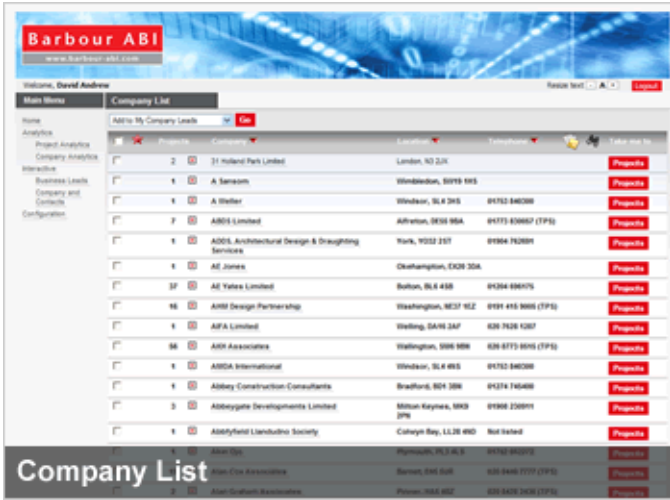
Barbour ABI
www.barbour-abi.com

Welcome, David Andrew

Resize text - A + Logout

Main Menu

Home
Analytics
Project Analytics
Company Analytics
Interactive
Business Leads
Company and Contacts
Configuration

Company List

Add to My Company Leads Go

| | | Projects | Company | Location | Telephone | | | Take me to |
|---|---|---|---|---|---|---|---|---|
| | | 2 | 31 Holland Park Limited | London, N3 2JX | | | | Projects |
| | | 1 | A Sansom | Wimbledon, SW19 1HS | | | | Projects |
| | | 1 | A Weller | Windsor, SL4 3HS | 01753 840380 | | | Projects |
| | | 7 | ABDS Limited | Alfreton, DE55 9BA | 01773 830667 (TPS) | | | Projects |
| | | 1 | ADDS, Architectural Design & Draughting Services | York, YO32 2ST | 01904 762691 | | | Projects |
| | | 1 | AE Jones | Okehampton, EX20 3DA | | | | Projects |
| | | 37 | AE Yates Limited | Bolton, BL6 4SB | 01204 696175 | | | Projects |
| | | 16 | AHM Design Partnership | Washington, NE37 1EZ | 0191 415 9000 (TPS) | | | Projects |
| | | 1 | AIFA Limited | Welling, DA16 2AF | 020 7620 1207 | | | Projects |
| | | 56 | AXH Associates | Wallington, SM6 9BN | 020 8773 0515 (TPS) | | | Projects |
| | | 1 | AMDA International | Windsor, SL4 4RS | 01753 840380 | | | Projects |
| | | 1 | Abbey Construction Consultants | Bradford, BD1 3BN | 01274 746400 | | | Projects |
| | | 3 | Abbeygate Developments Limited | Milton Keynes, MK9 2PN | 01908 230911 | | | Projects |
| | | 1 | Abbyfield Llandudno Society | Colwyn Bay, LL28 4ND | Not listed | | | Projects |
| | | 1 | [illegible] | Plymouth, PL3 4LS | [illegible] | | | Projects |
| | | 1 | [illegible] | Barnet, EN5 5UH | 020 8440 7777 (TPS) | | | Projects |
| | | 2 | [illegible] | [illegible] | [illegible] | | | Projects |

Company List